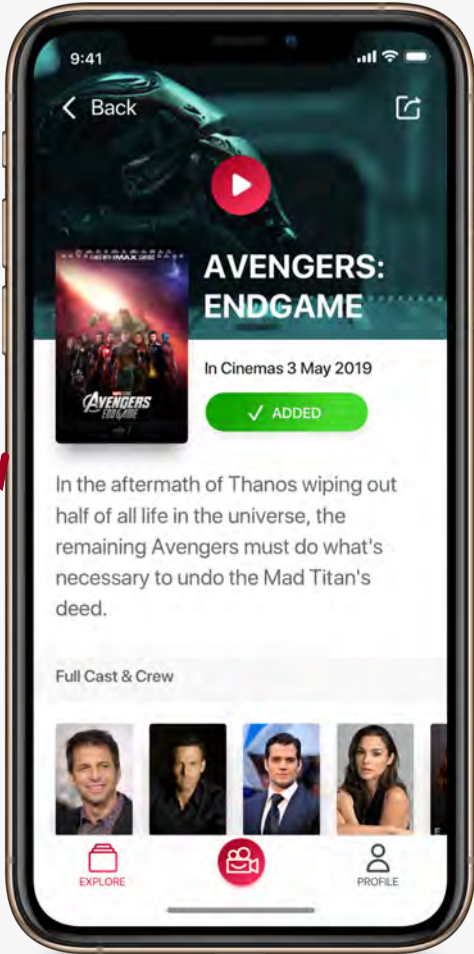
9:41

Back

AVENGERS: ENDGAME

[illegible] IMAX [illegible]

AVENGERS ENDGAME

In Cinemas 3 May 2019

✓ ADDED

In the aftermath of Thanos wiping out half of all life in the universe, the remaining Avengers must do what's necessary to undo the Mad Titan's deed.

Full Cast & Crew

EXPLORE

PROFILE